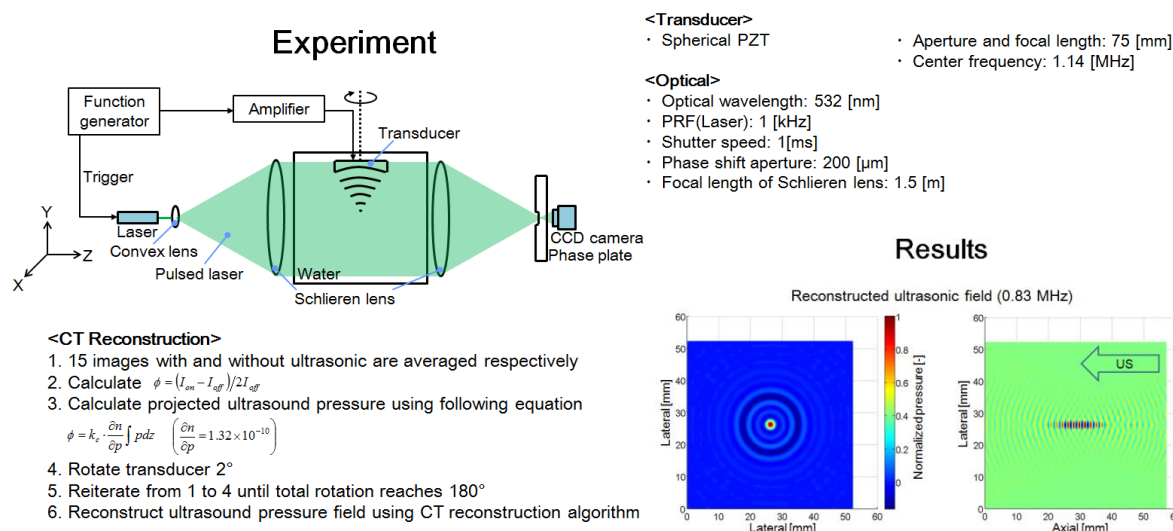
Experiment

Function generator
Amplifier
Transducer
Trigger
Y
Z
X
Laser
Convex lens
Pulsed laser
Water
Schlieren lens
CCD camera
Phase plate

<CT Reconstruction>
1. 15 images with and without ultrasonic are averaged respectively
2. Calculate $\phi = (I_{on} - I_{off})/2I_{off}$
3. Calculate projected ultrasound pressure using following equation
$\phi = k_c \cdot \frac{\partial n}{\partial p} \int p dz \quad \left( \frac{\partial n}{\partial p} = 1.32 \times 10^{-10} \right)$
4. Rotate transducer 2°
5. Reiterate from 1 to 4 until total rotation reaches 180°
6. Reconstruct ultrasound pressure field using CT reconstruction algorithm

<Transducer>
・ Spherical PZT
・ Aperture and focal length: 75 [mm]
・ Center frequency: 1.14 [MHz]
<Optical>
・ Optical wavelength: 532 [nm]
・ PRF(Laser): 1 [kHz]
・ Shutter speed: 1[ms]
・ Phase shift aperture: 200 [μm]
・ Focal length of Schlieren lens: 1.5 [m]

Results

Reconstructed ultrasonic field (0.83 MHz)

60
50
40
30
20
10
0
Lateral [mm]
0 10 20 30 40 50 60
Lateral [mm]
1
0.8
0.6
0.4
0.2
0
Normalized pressure [-]

60
50
40
30
20
10
0
Lateral [mm]
US
0 10 20 30 40 50 6
Axial [mm]